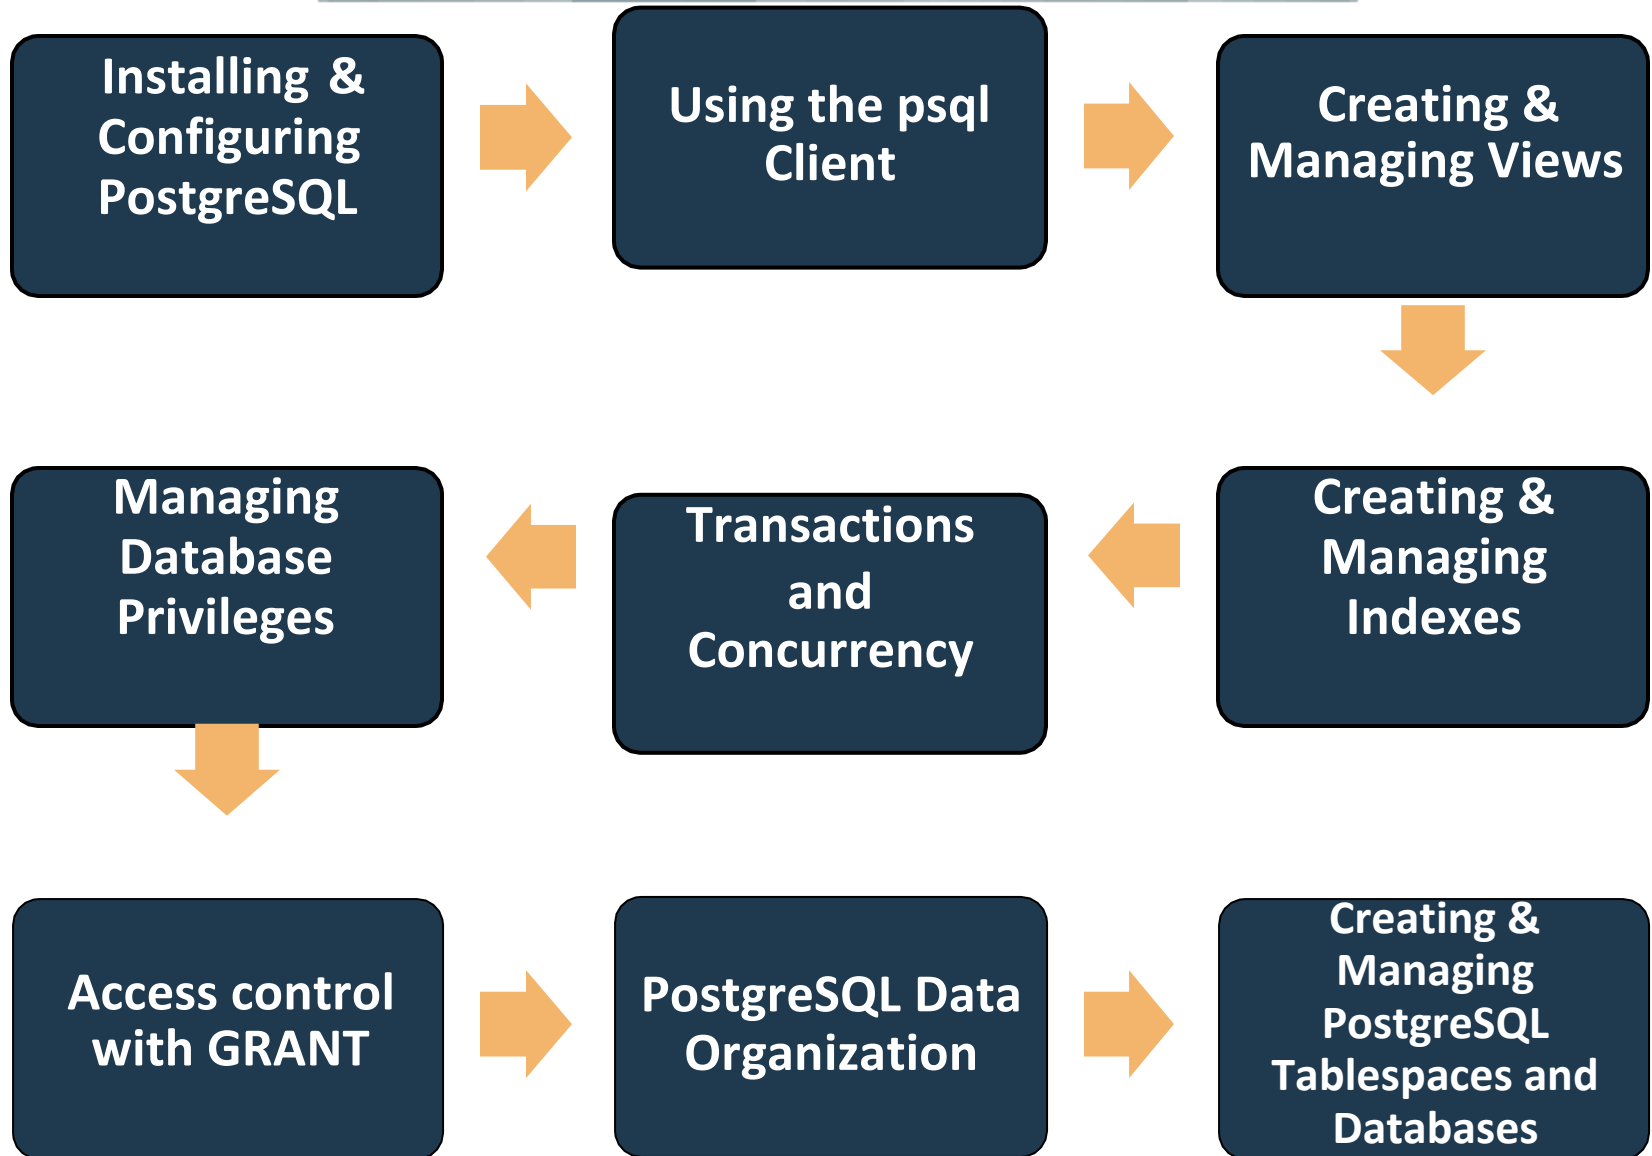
Installing & Configuring PostgreSQL

Using the psql Client

Creating & Managing Views

Creating & Managing Indexes

Transactions and Concurrency

Managing Database Privileges

Access control with GRANT

PostgreSQL Data Organization

Creating & Managing PostgreSQL Tablespaces and Databases